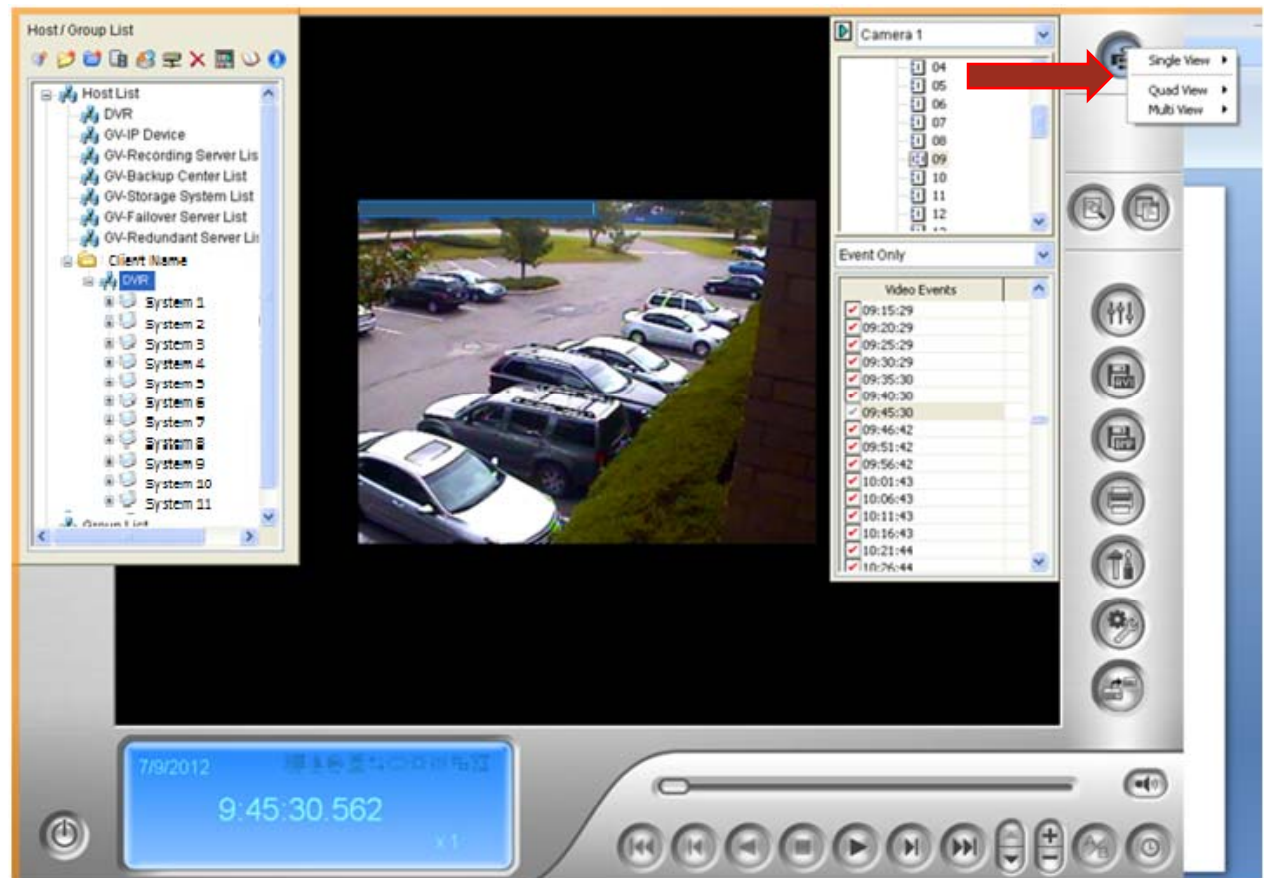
Host / Group List

Host List
DVR
GV-IP Device
GV-Recording Server Lis
GV-Backup Center List
GV-Storage System List
GV-Failover Server List
GV-Redundant Server Li
Client Name
DVR
System 1
System 2
System 3
System 4
System 5
System 6
System 7
System 8
System 9
System 10
System 11
Group List

Camera 1
04
05
06
07
08
09
10
11
12

Event Only

| Video Events |
|---|
| 09:15:29 |
| 09:20:29 |
| 09:25:29 |
| 09:30:29 |
| 09:35:30 |
| 09:40:30 |
| 09:45:30 |
| 09:46:42 |
| 09:51:42 |
| 09:56:42 |
| 10:01:43 |
| 10:06:43 |
| 10:11:43 |
| 10:16:43 |
| 10:21:44 |
| 10:26:44 |

Single View
Quad View
Multi View

7/9/2012
9:45:30.562
x 1